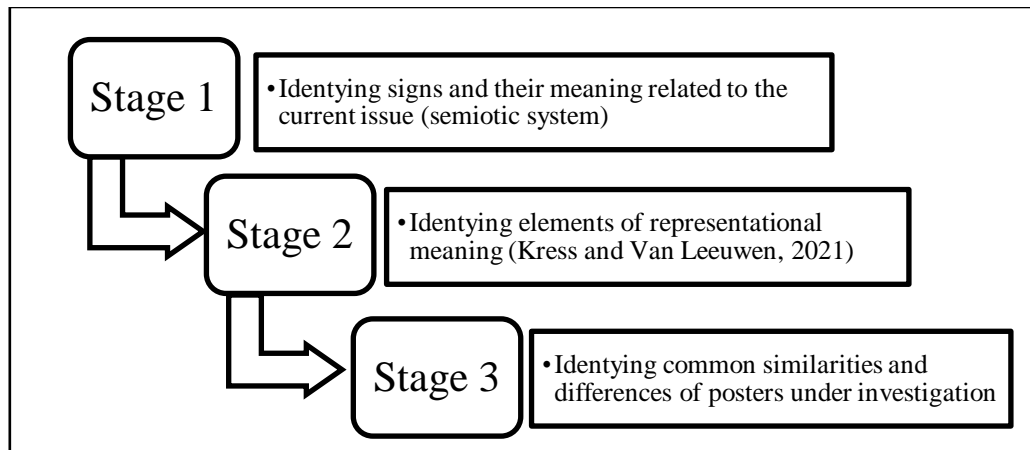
Stage 1

•Identying signs and their meaning related to the current issue (semiotic system)

Stage 2

•Identying elements of representational meaning (Kress and Van Leeuwen, 2021)

Stage 3

•Identying common similarities and differences of posters under investigation